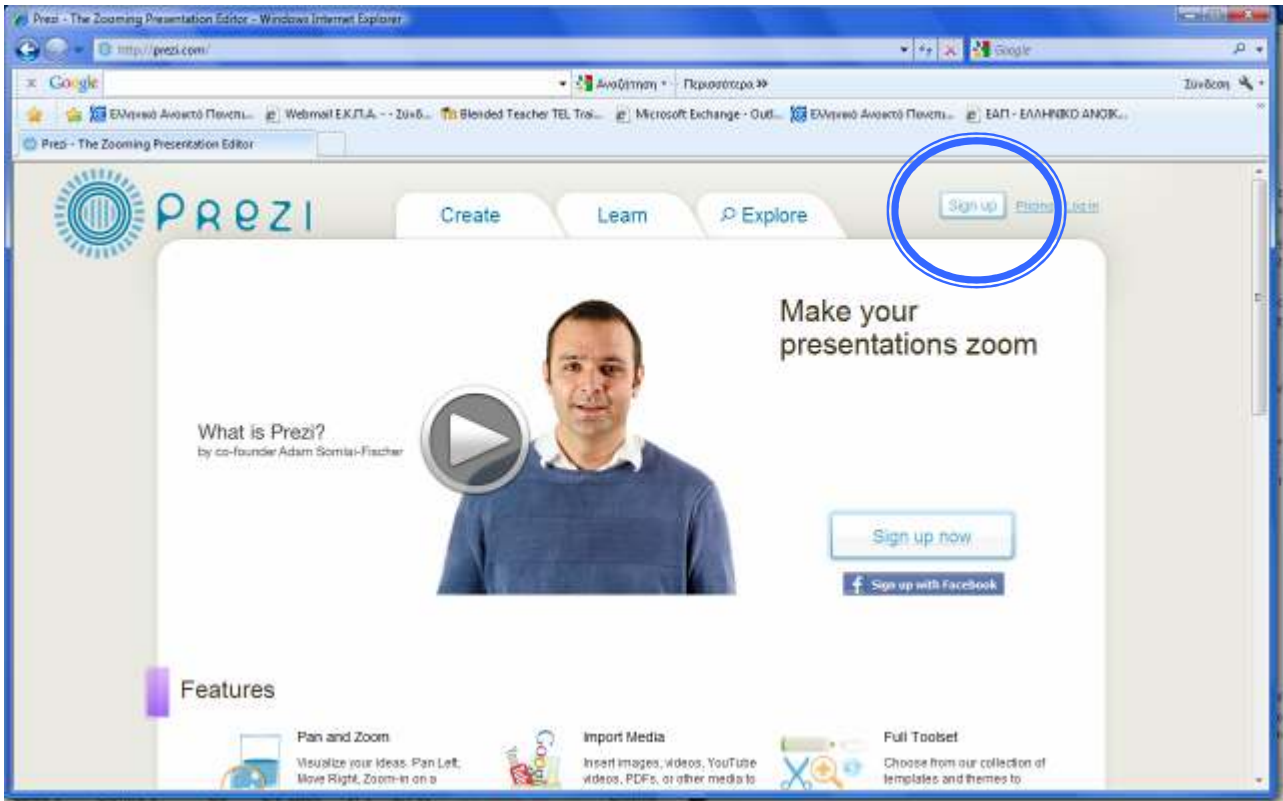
Prezi - The Zooming Presentation Editor - Windows Internet Explorer

http://prezi.com/

Google

Google

Αναζήτηση • Περισσότερα »

Σύνδεση

Ελληνικό Ανοικτό Πανεπι... Webmail Ε.Κ.Π.Α. - - Σύνδ... Blended Teacher TEL Trai... Microsoft Exchange - Outl... Ελληνικό Ανοικτό Πανεπι... ΕΑΠ - ΕΛΛΗΝΙΚΟ ΑΝΟΙΚ...

Prezi - The Zooming Presentation Editor

Prezi

Create

Learn

Explore

Sign up

Pricing

Log in

Make your presentations zoom

What is Prezi?
by co-founder Adam Somlai-Fischer

Sign up now

Sign up with Facebook

Features

Pan and Zoom
Visualize your ideas. Pan Left, Move Right, Zoom-in on a

Import Media
Insert images, videos, YouTube videos, PDFs, or other media to

Full Toolset
Choose from our collection of templates and themes to